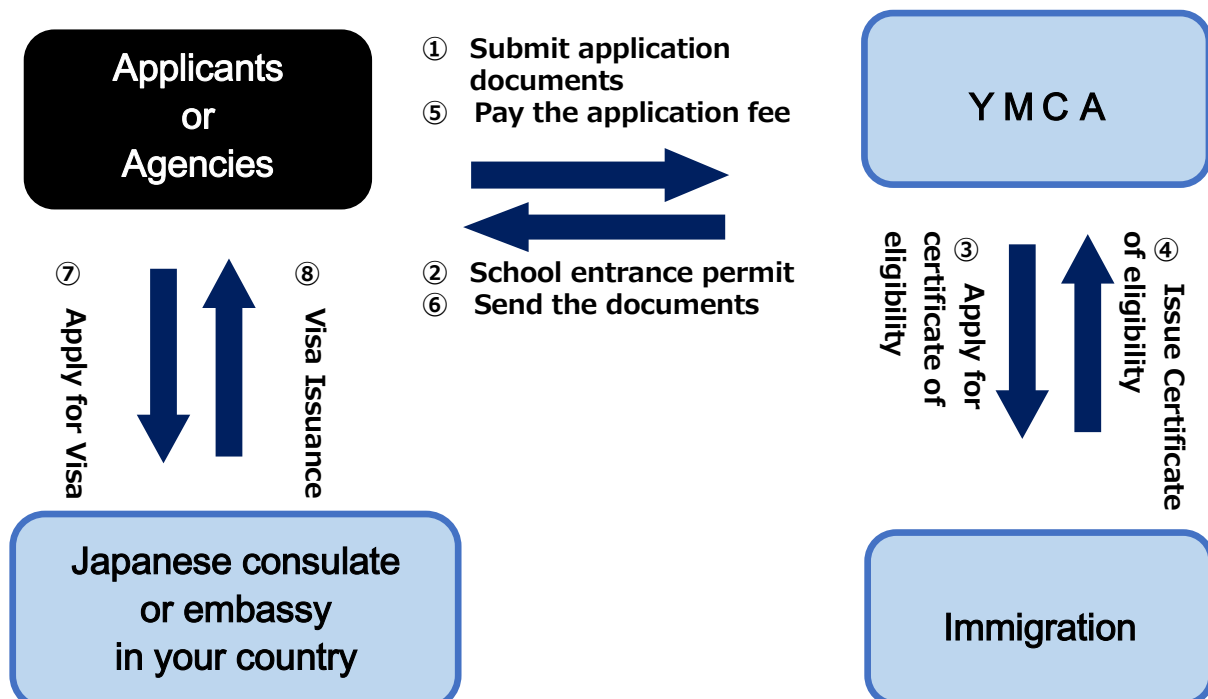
Applicants or Agencies

① Submit application documents
⑤ Pay the application fee

YMCA

② School entrance permit
⑥ Send the documents

⑦ Apply for Visa

⑧ Visa Issuance

③ Apply for certificate of eligibility

④ Issue Certificate of eligibility

Japanese consulate or embassy in your country

Immigration